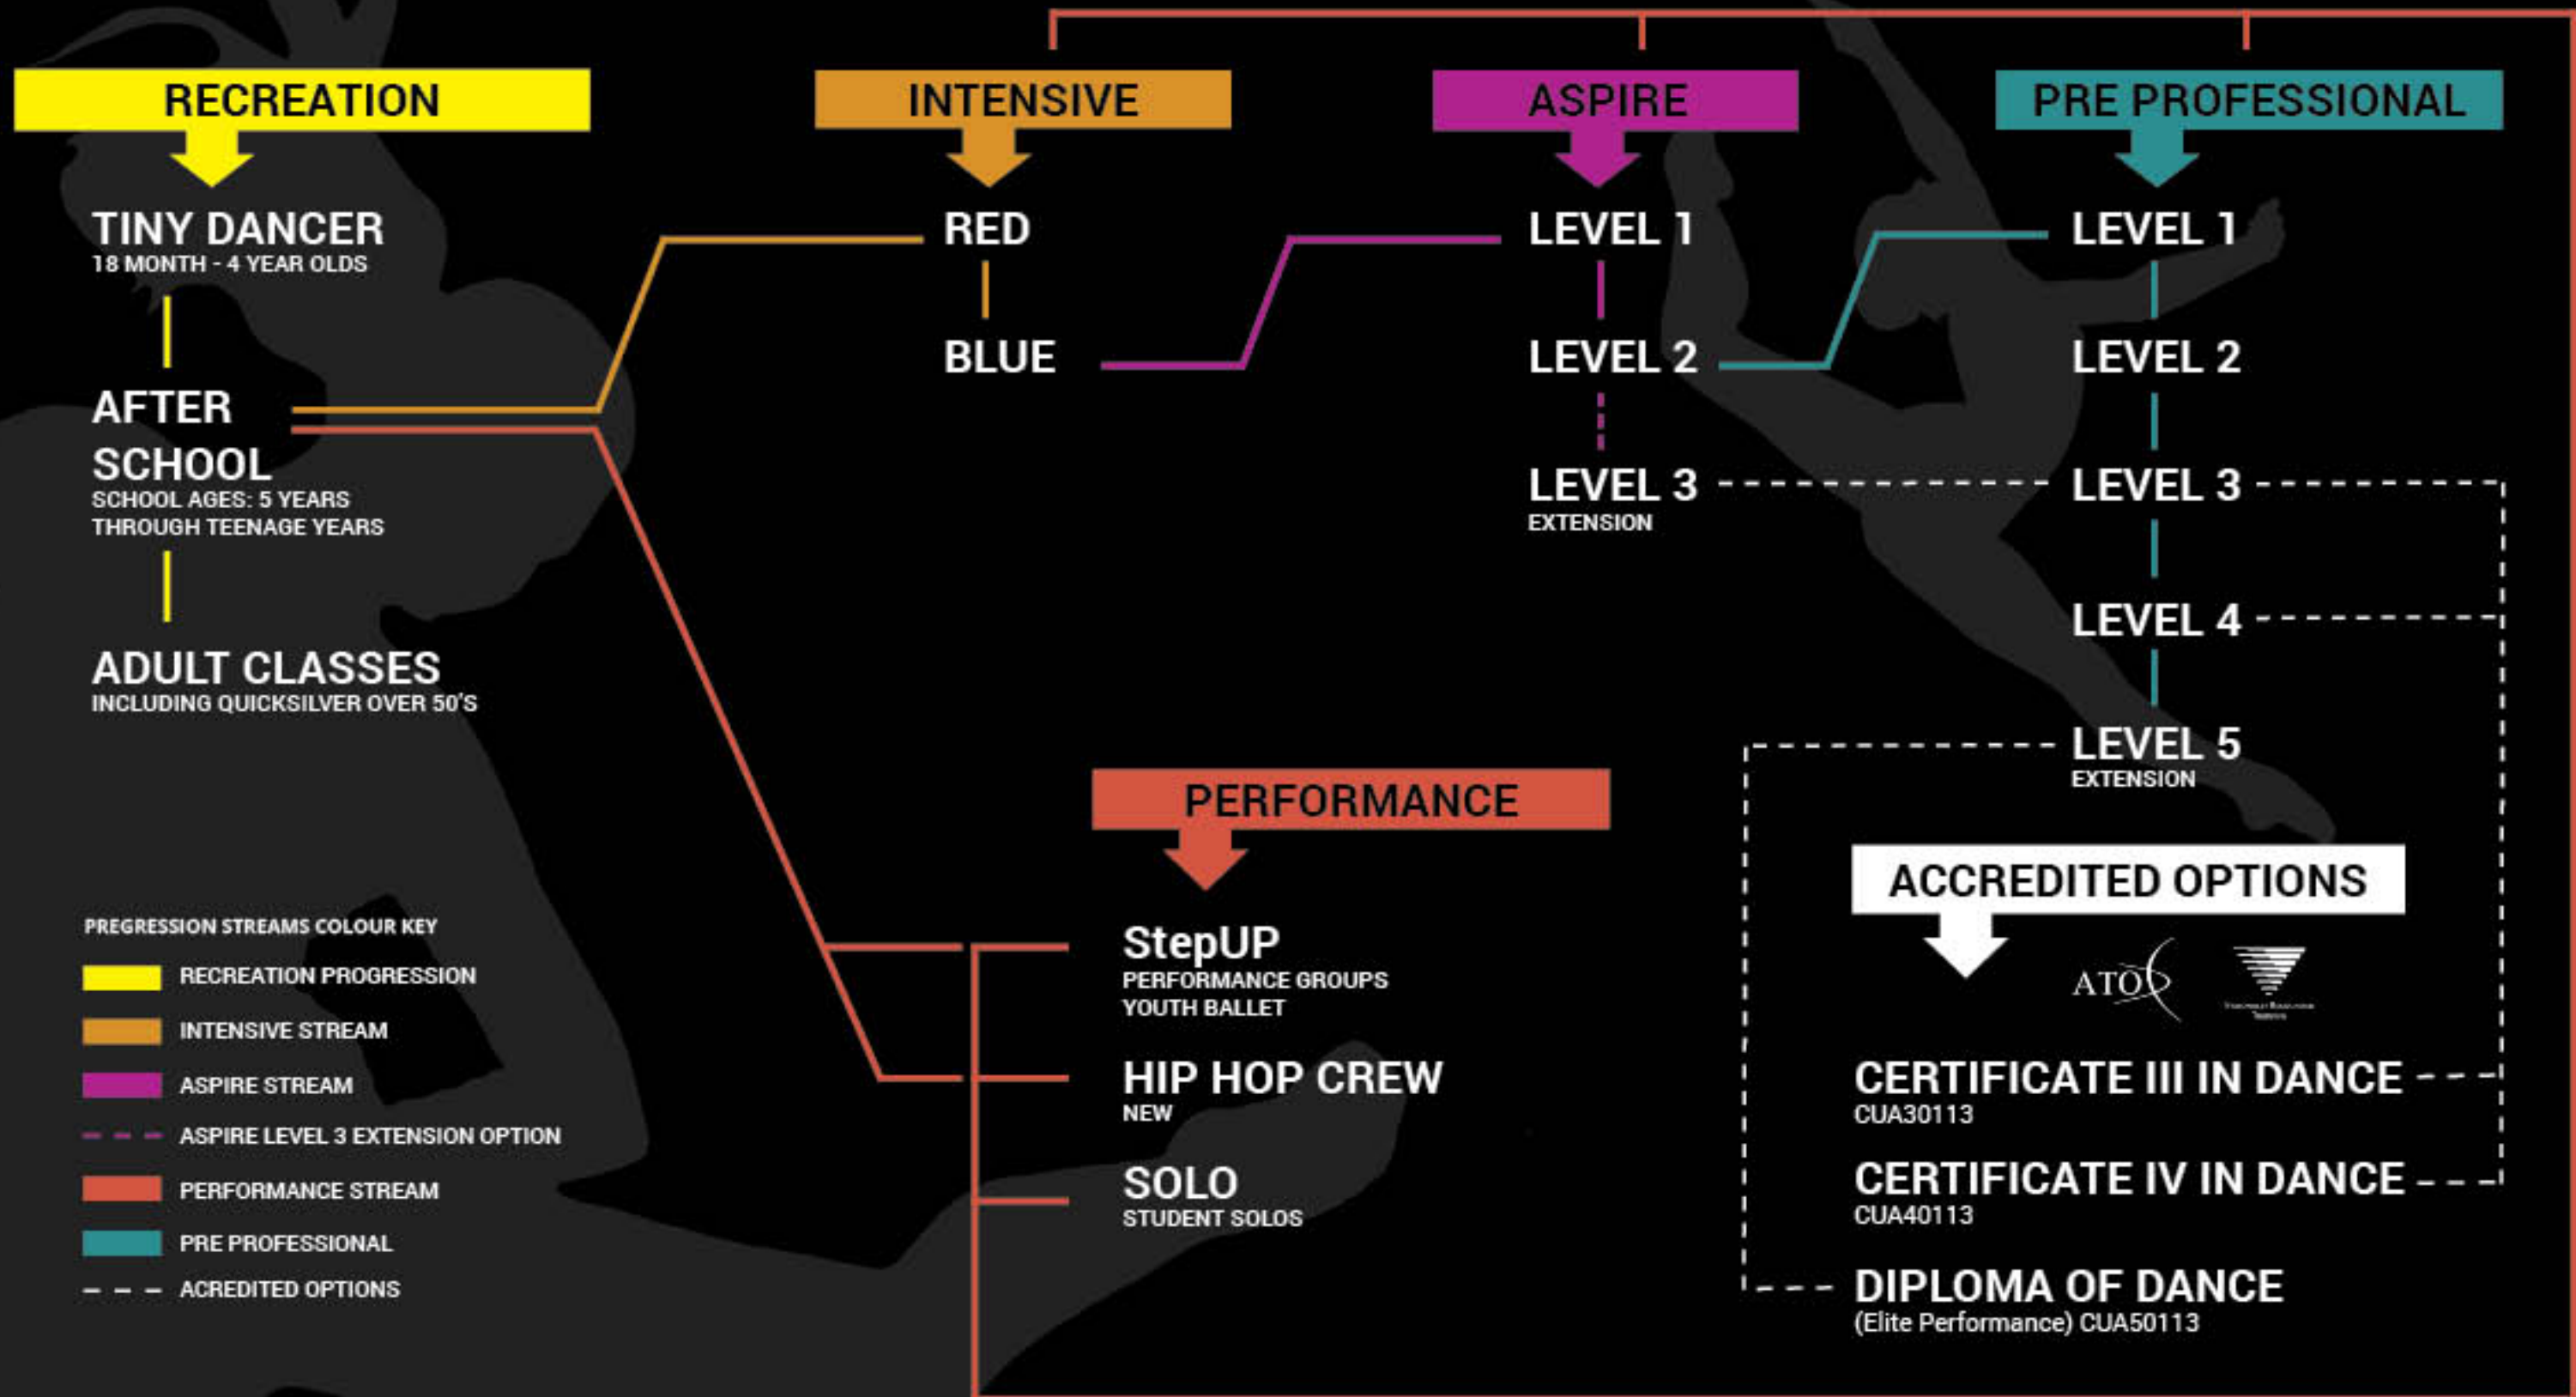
RECREATION

TINY DANCER
18 MONTH - 4 YEAR OLDS

AFTER SCHOOL
SCHOOL AGES: 5 YEARS THROUGH TEENAGE YEARS

ADULT CLASSES
INCLUDING QUICKSILVER OVER 50'S

INTENSIVE

RED

BLUE

ASPIRE

LEVEL 1

LEVEL 2

LEVEL 3
EXTENSION

PRE PROFESSIONAL

LEVEL 1

LEVEL 2

LEVEL 3

LEVEL 4

LEVEL 5
EXTENSION

PERFORMANCE

StepUP
PERFORMANCE GROUPS
YOUTH BALLET

HIP HOP CREW
NEW

SOLO
STUDENT SOLOS

ACCREDITED OPTIONS

ATO

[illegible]

CERTIFICATE III IN DANCE
CUA30113

CERTIFICATE IV IN DANCE
CUA40113

DIPLOMA OF DANCE
(Elite Performance) CUA50113

PREGRESSION STREAMS COLOUR KEY
RECREATION PROGRESSION
INTENSIVE STREAM
ASPIRE STREAM
ASPIRE LEVEL 3 EXTENSION OPTION
PERFORMANCE STREAM
PRE PROFESSIONAL
ACREDITED OPTIONS